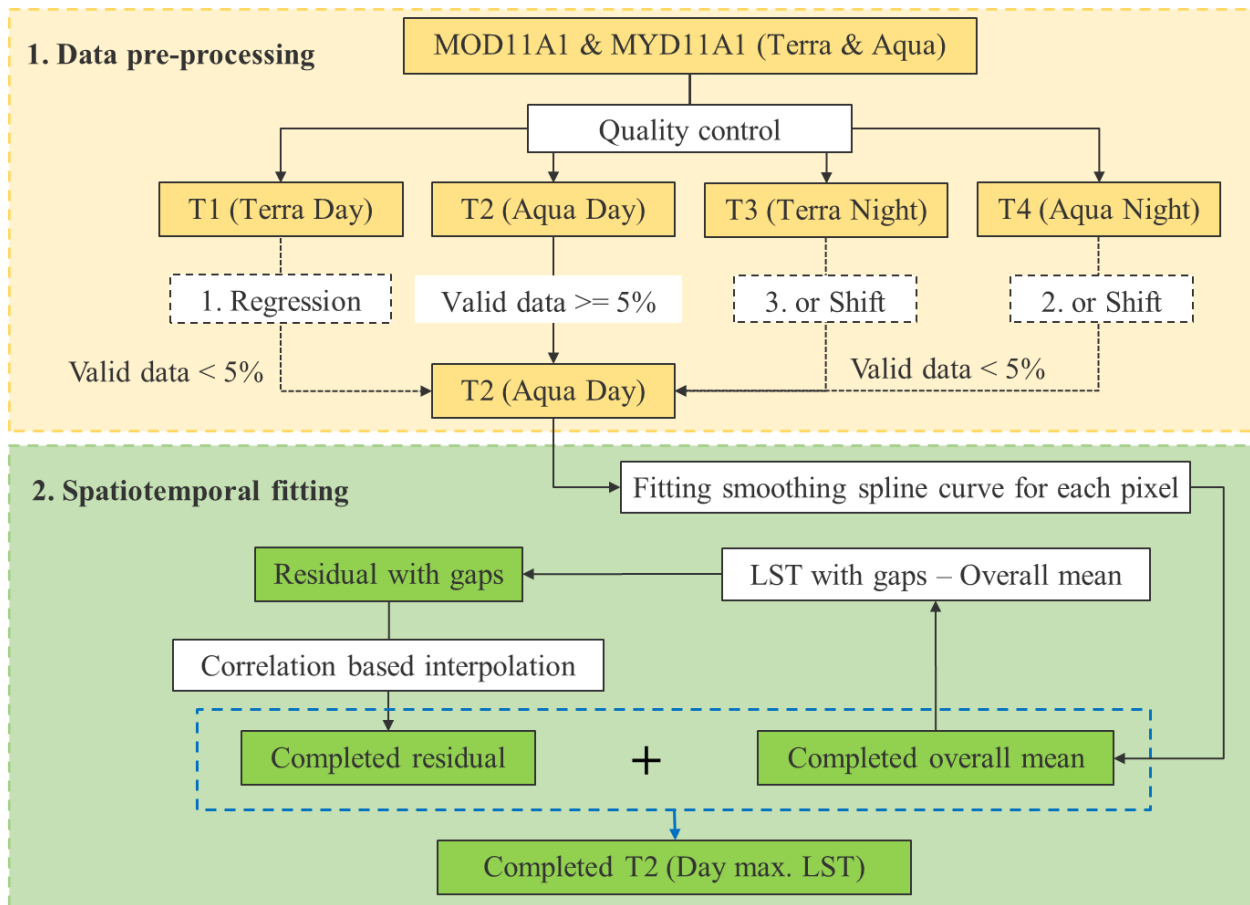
1. Data pre-processing

MOD11A1 & MYD11A1 (Terra & Aqua)

Quality control

T1 (Terra Day)

T2 (Aqua Day)

T3 (Terra Night)

T4 (Aqua Night)

1. Regression

Valid data >= 5%

3. or Shift

2. or Shift

Valid data < 5%

T2 (Aqua Day)

Valid data < 5%

2. Spatiotemporal fitting

Fitting smoothing spline curve for each pixel

Residual with gaps

LST with gaps – Overall mean

Correlation based interpolation

Completed residual

+

Completed overall mean

Completed T2 (Day max. LST)